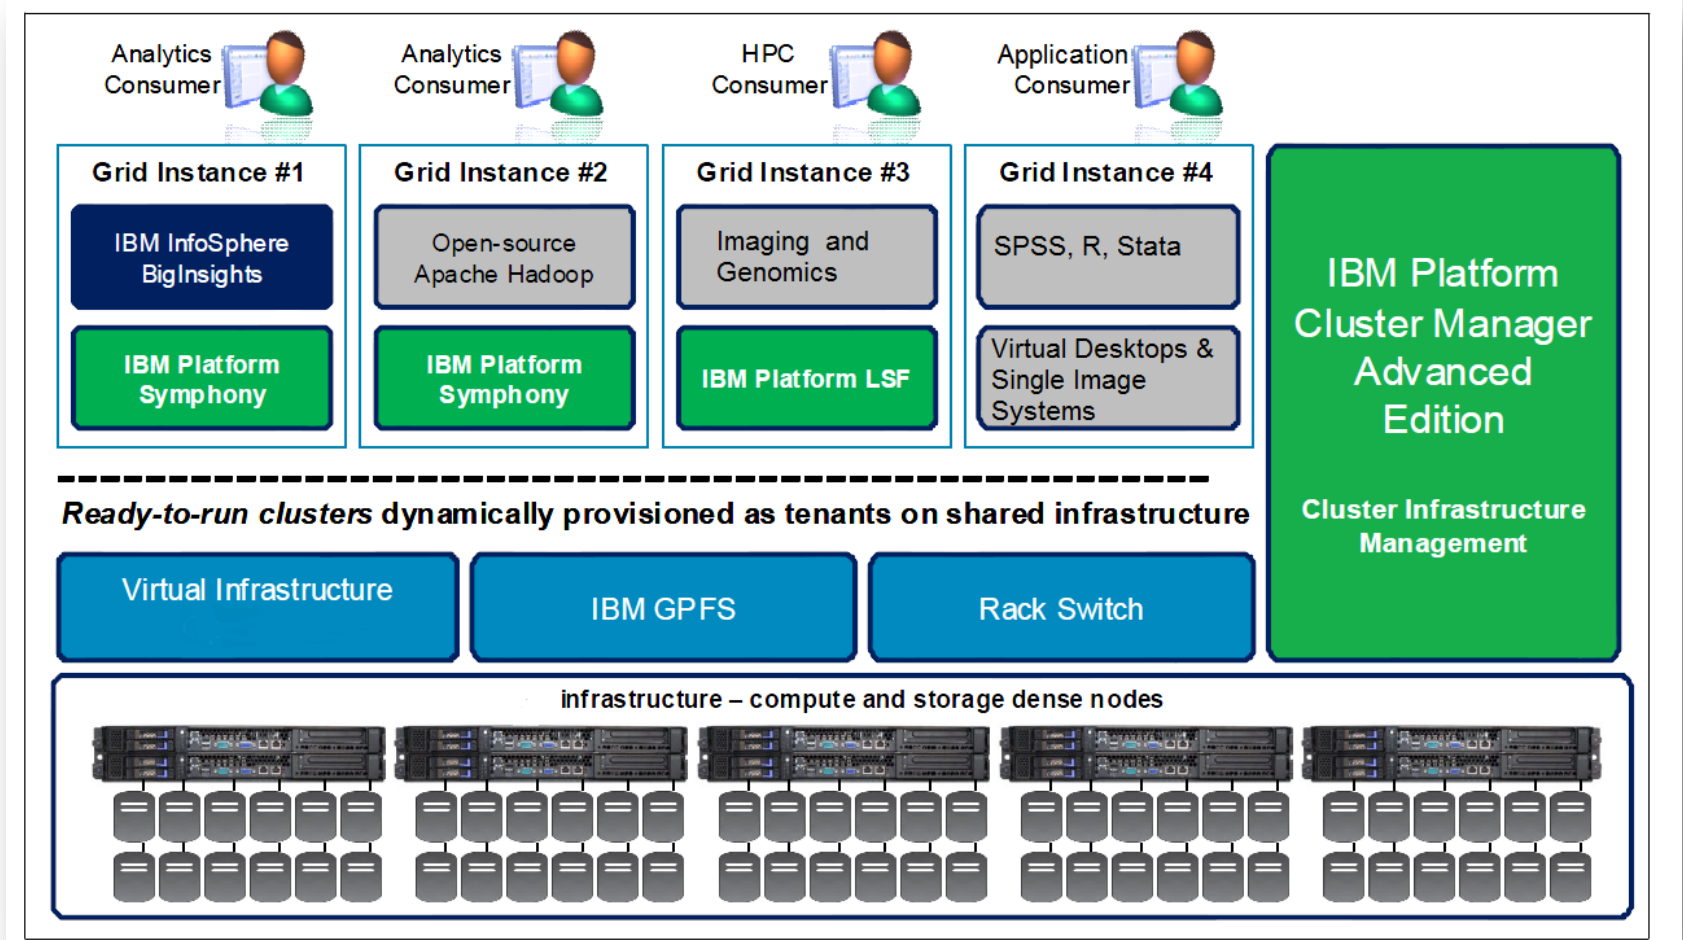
Analytics Consumer

Analytics Consumer

HPC Consumer

Application Consumer

Grid Instance #1

IBM InfoSphere BigInsights

IBM Platform Symphony

Grid Instance #2

Open-source Apache Hadoop

IBM Platform Symphony

Grid Instance #3

Imaging and Genomics

IBM Platform LSF

Grid Instance #4

SPSS, R, Stata

Virtual Desktops & Single Image Systems

IBM Platform Cluster Manager Advanced Edition

Cluster Infrastructure Management

*Ready-to-run clusters* dynamically provisioned as tenants on shared infrastructure

Virtual Infrastructure

IBM GPFS

Rack Switch

infrastructure – compute and storage dense nodes